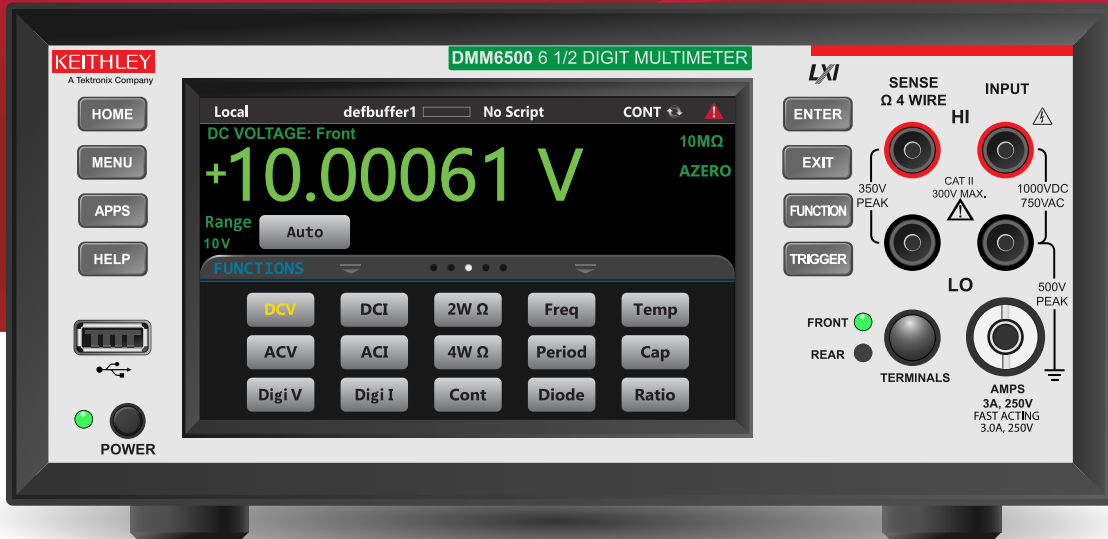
KEITHLEY
A Tektronix Company

DMM6500 6 1/2 DIGIT MULTIMETER

HOME
MENU
APPS
HELP

Local defbuffer1 No Script CONT

DC VOLTAGE: Front
+10.00061 V
10MΩ
AZERO
Range
10V
Auto

FUNCTIONS

DCV DCI 2W Ω Freq Temp
ACV ACI 4W Ω Period Cap
Digi V Digi I Cont Diode Ratio

POWER

ENTER
EXIT
FUNCTION
TRIGGER

LXI
SENSE
Ω 4 WIRE
INPUT
HI
350V PEAK
CAT II 300V MAX.
1000VDC 750VAC
LO
500V PEAK
FRONT
REAR
TERMINALS
AMPS
3A, 250V
FAST ACTING
3.0A, 250V